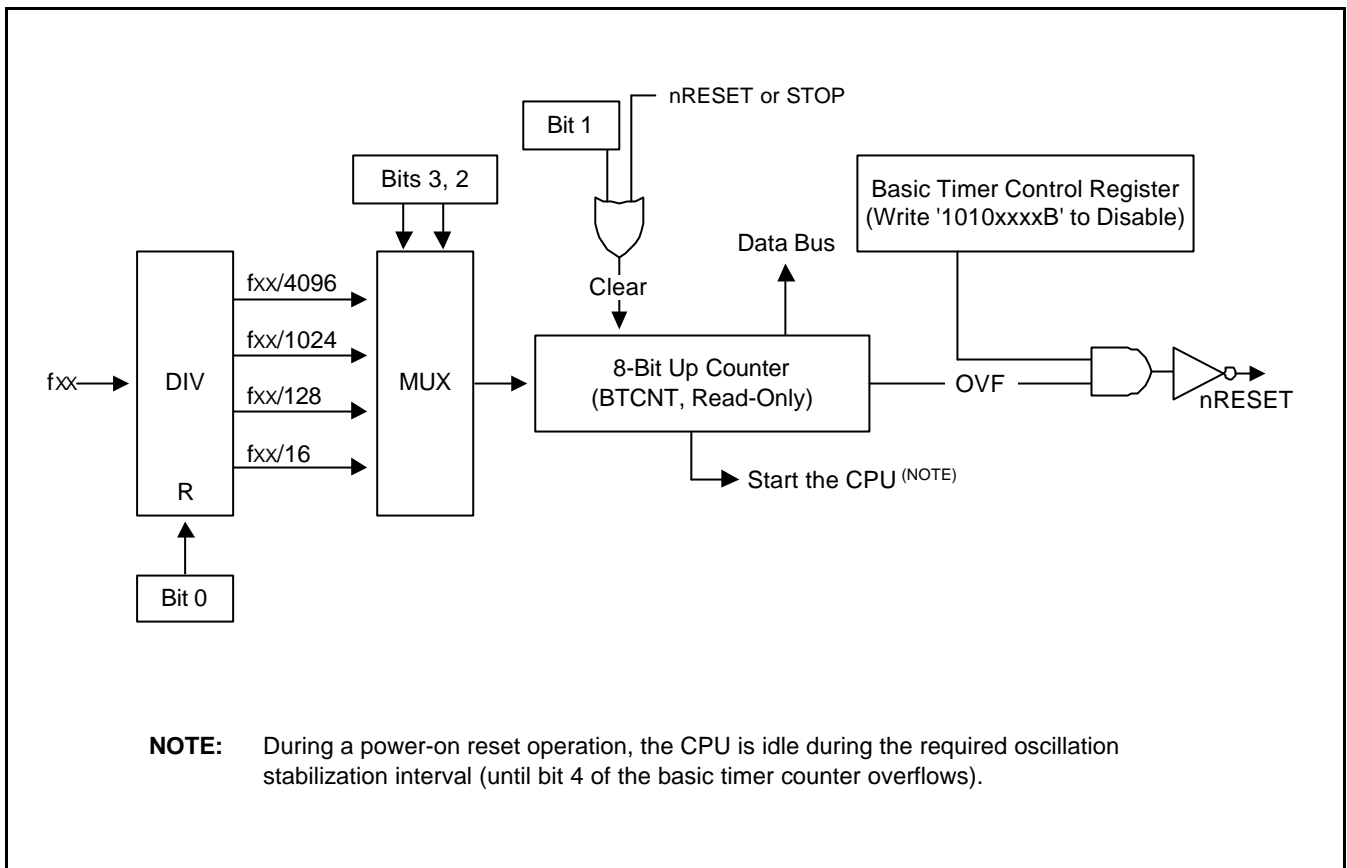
nRESET or STOP

Bit 1

Bits 3, 2

Basic Timer Control Register (Write '1010xxxxB' to Disable)

Data Bus

Clear

fxx/4096

fxx/1024

fxx/128

fxx/16

fxx

DIV

R

MUX

8-Bit Up Counter (BTCNT, Read-Only)

OVF

nRESET

Start the CPU (NOTE)

Bit 0

NOTE: During a power-on reset operation, the CPU is idle during the required oscillation stabilization interval (until bit 4 of the basic timer counter overflows).